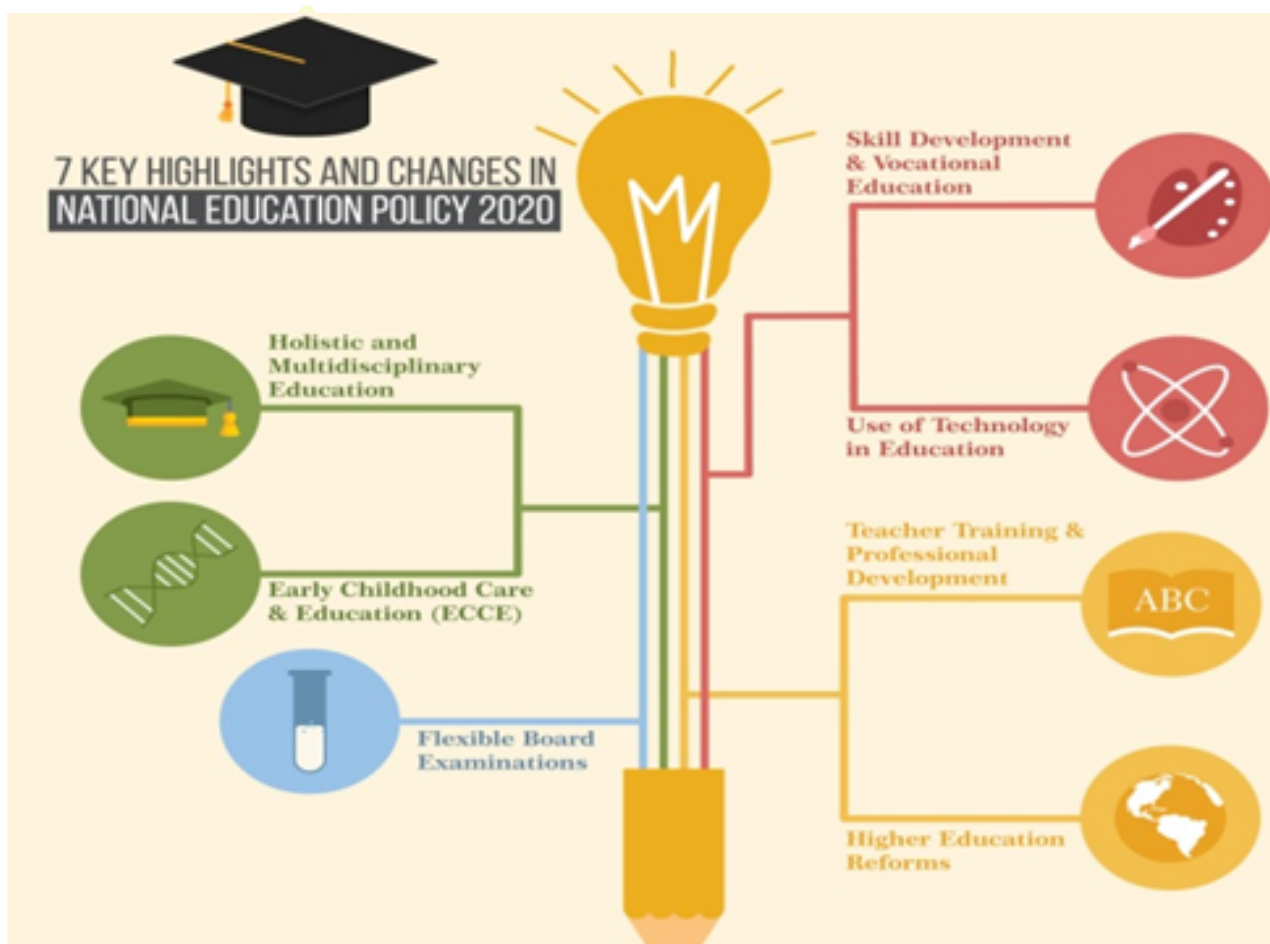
7 KEY HIGHLIGHTS AND CHANGES IN
NATIONAL EDUCATION POLICY 2020

Skill Development & Vocational Education

Holistic and Multidisciplinary Education

Use of Technology in Education

Early Childhood Care & Education (ECCE)

Teacher Training & Professional Development

ABC

Flexible Board Examinations

Higher Education Reforms